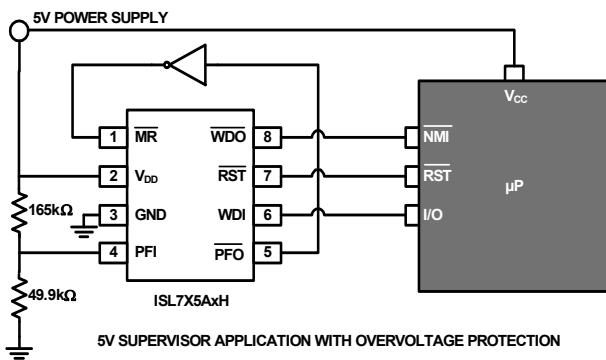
5V POWER SUPPLY

$V_{CC}$

1 $\overline{MR}$

$\overline{WDO}$ 8

2 $V_{DD}$

$\overline{RST}$ 7

165kΩ

3 GND

WDI 6

4 PFI

$\overline{PFO}$ 5

49.9kΩ

ISL7X5AxH

$\overline{NMI}$

$\overline{RST}$

I/O

µP

5V SUPERVISOR APPLICATION WITH OVERVOLTAGE PROTECTION